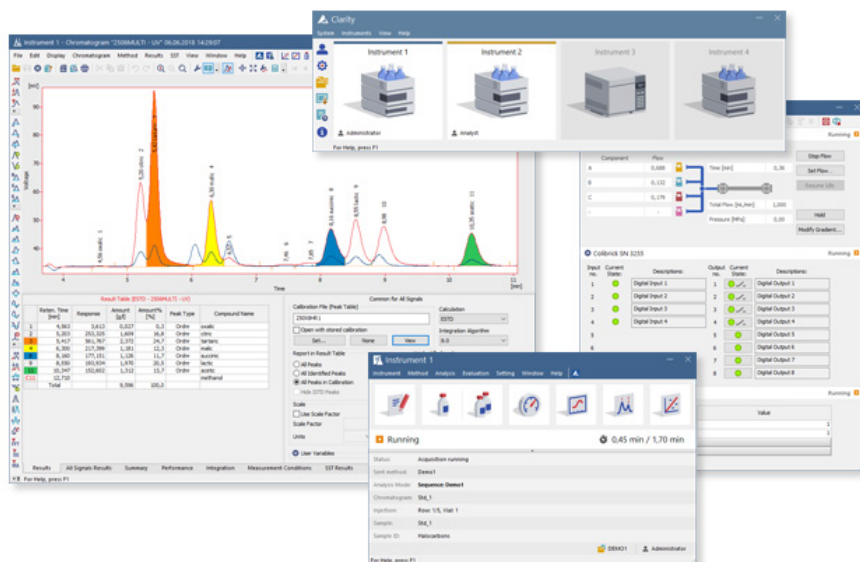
Instrument 1 - Chromatogram "2506MULTI - UV" 06.06.2018 14:29:07

File Edit Display Chromatogram Method Results SST View Window Help

[mV]

Voltage

Time

[min]

4,58 oxalic 1
5,20 citric 2
5,42 tartaric 3
6,30 malic 4
5
6
7,61
8,16 succinic 8
8,59 lactic 9
8,98 10
10,35 acetic 10

Result Table (ESTD - 2506MULTI - UV)

| | Reten. Time [min] | Response | Amount [g/l] | Amount% [%] | Peak Type | Compound Name |
|---|---|---|---|---|---|---|
| 1 | 4,563 | 3,613 | 0,027 | 0,3 | Ordnr | oxalic |
| 2 | 5,203 | 253,325 | 1,604 | 16,8 | Ordnr | citric |
| 3 | 5,417 | 361,767 | 2,372 | 24,7 | Ordnr | tartaric |
| 4 | 6,300 | 217,399 | 1,181 | 12,3 | Ordnr | malic |
| 5 | 8,160 | 177,151 | 1,126 | 11,7 | Ordnr | succinic |
| 6 | 8,550 | 183,934 | 1,970 | 20,5 | Ordnr | lactic |
| 10 | 10,347 | 152,602 | 1,312 | 13,7 | Ordnr | acetic |
| X10 | 12,710 | | | | | methanol |
| | Total | | 9,596 | 100,0 | | |

Common for All Signals

Calibration File (Peak Table)

2506BHR1

Open with stored calibration

Set... None View

Report in Result Table

All Peaks

All Identified Peaks

All Peaks in Calibration

Hide ISTD Peaks

Scale

Use Scale Factor

Scale Factor

Units

Calculation

ESTD

Integration Algorithm

8.0

User Variables

Results All Signals Results Summary Performance Integration Measurement Conditions SST Results

For Help, press F1

Clarity

System Instruments View Help

Instrument 1

Instrument 2

Instrument 3

Instrument 4

Administrator

Analyst

For Help, press F1

Running

Component Flow

A 0,688

B 0,132

C 0,179

Time [min] 0,36

Total Flow [mL/min] 1,000

Pressure [MPa] 0,00

Stop Flow

Set Flow...

Resume Idle

Hold

Modify Gradient...

Colibrick SN 3255

Running

| Input no. | Current State: | Descriptions: |
|---|---|---|
| 1 | | Digital Input 1 |
| 2 | | Digital Input 2 |
| 3 | | Digital Input 3 |
| 4 | | Digital Input 4 |

| Output no. | Current State: | Descriptions: |
|---|---|---|
| 1 | | Digital Output 1 |
| 2 | | Digital Output 2 |
| 3 | | Digital Output 3 |
| 4 | | Digital Output 4 |
| 5 | | Digital Output 5 |
| 6 | | Digital Output 6 |
| 7 | | Digital Output 7 |
| 8 | | Digital Output 8 |

Running

Value

1

1

Instrument 1

Instrument Method Analysis Evaluation Setting Window Help

Running

0,45 min / 1,70 min

Status: Acquisition running

Sent method: Demo1

Analysis Mode: Sequence Demo1

Chromatogram: Std_1

Injection: Row 1/5, Vial 1

Sample: Std_1

Sample ID: Halocarbons

DEMO1 Administrator

For Help, press F1